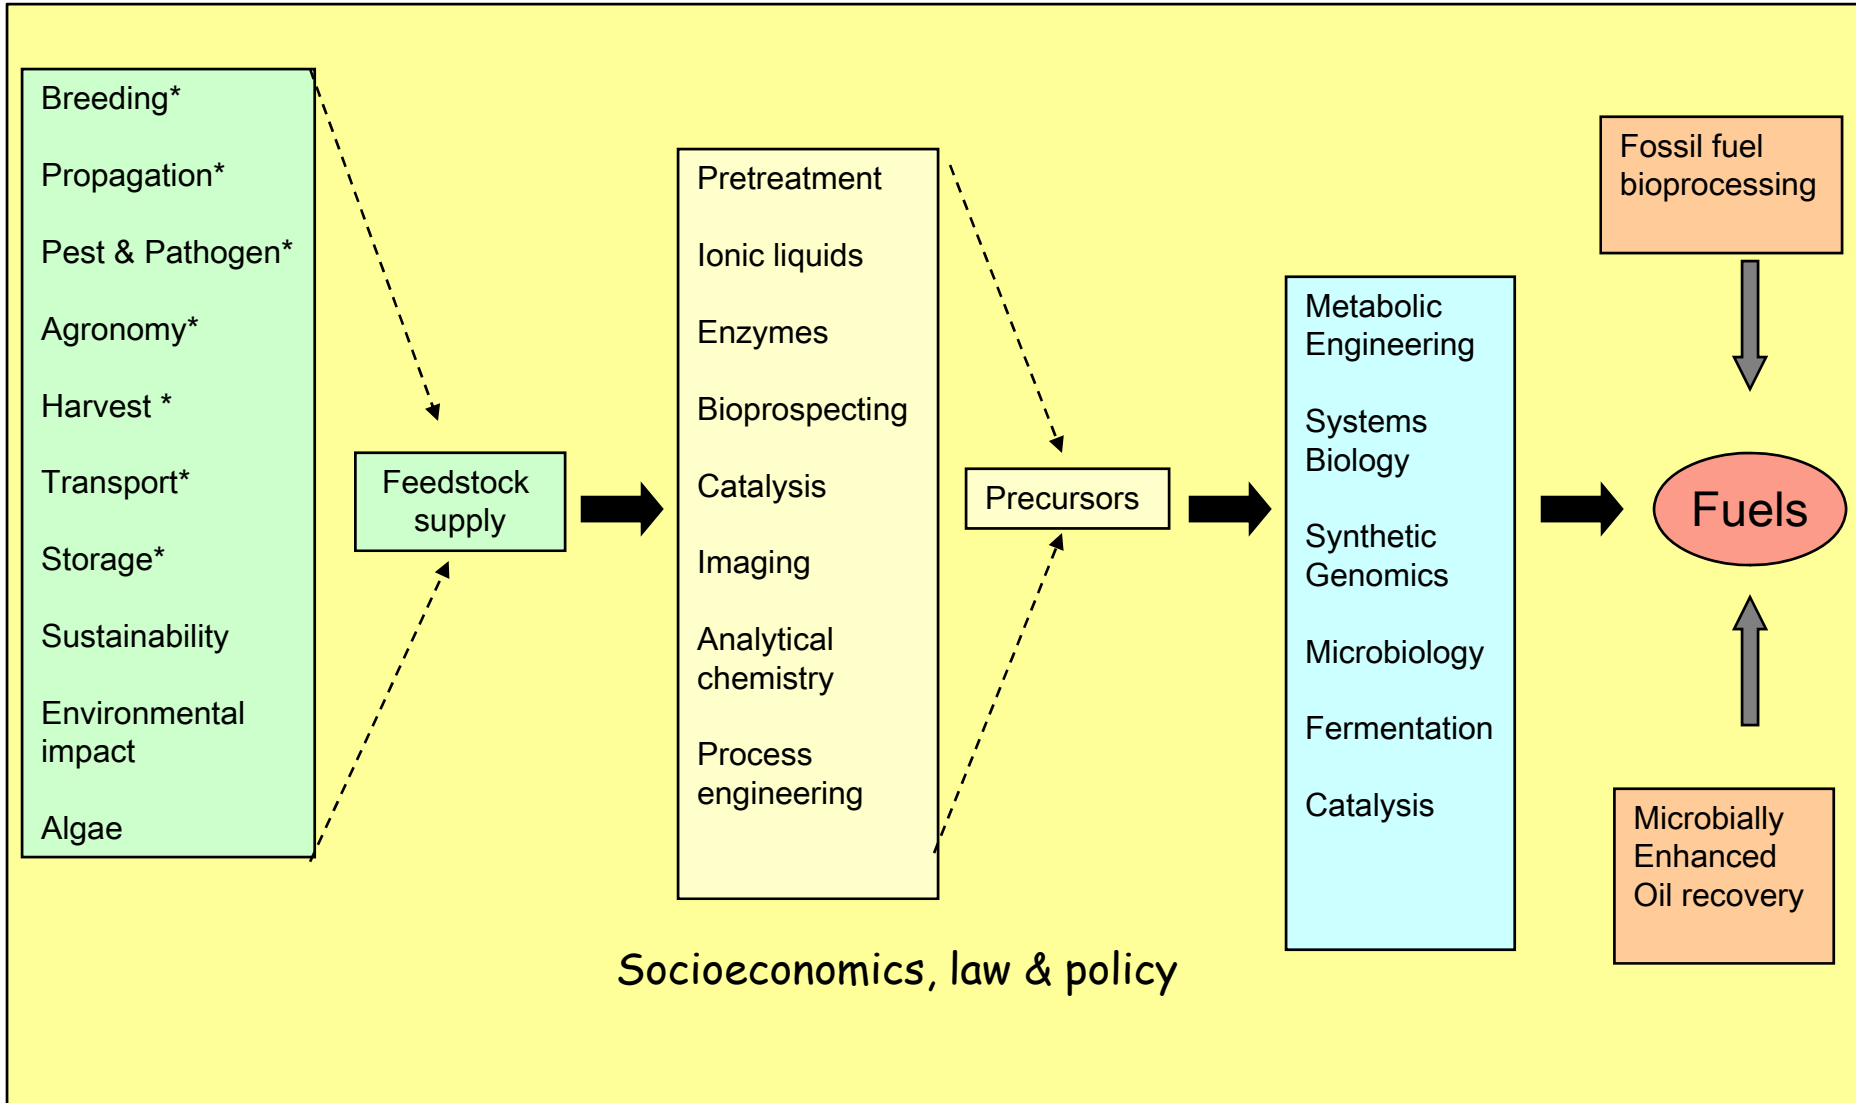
Breeding*

Propagation*

Pest & Pathogen*

Agronomy*

Harvest *

Transport*

Storage*

Sustainability

Environmental impact

Algae

Feedstock supply

Pretreatment

Ionic liquids

Enzymes

Bioprospecting

Catalysis

Imaging

Analytical chemistry

Process engineering

Precursors

Metabolic Engineering

Systems Biology

Synthetic Genomics

Microbiology

Fermentation

Catalysis

Fossil fuel bioprocessing

Fuels

Microbially Enhanced Oil recovery

Socioeconomics, law & policy